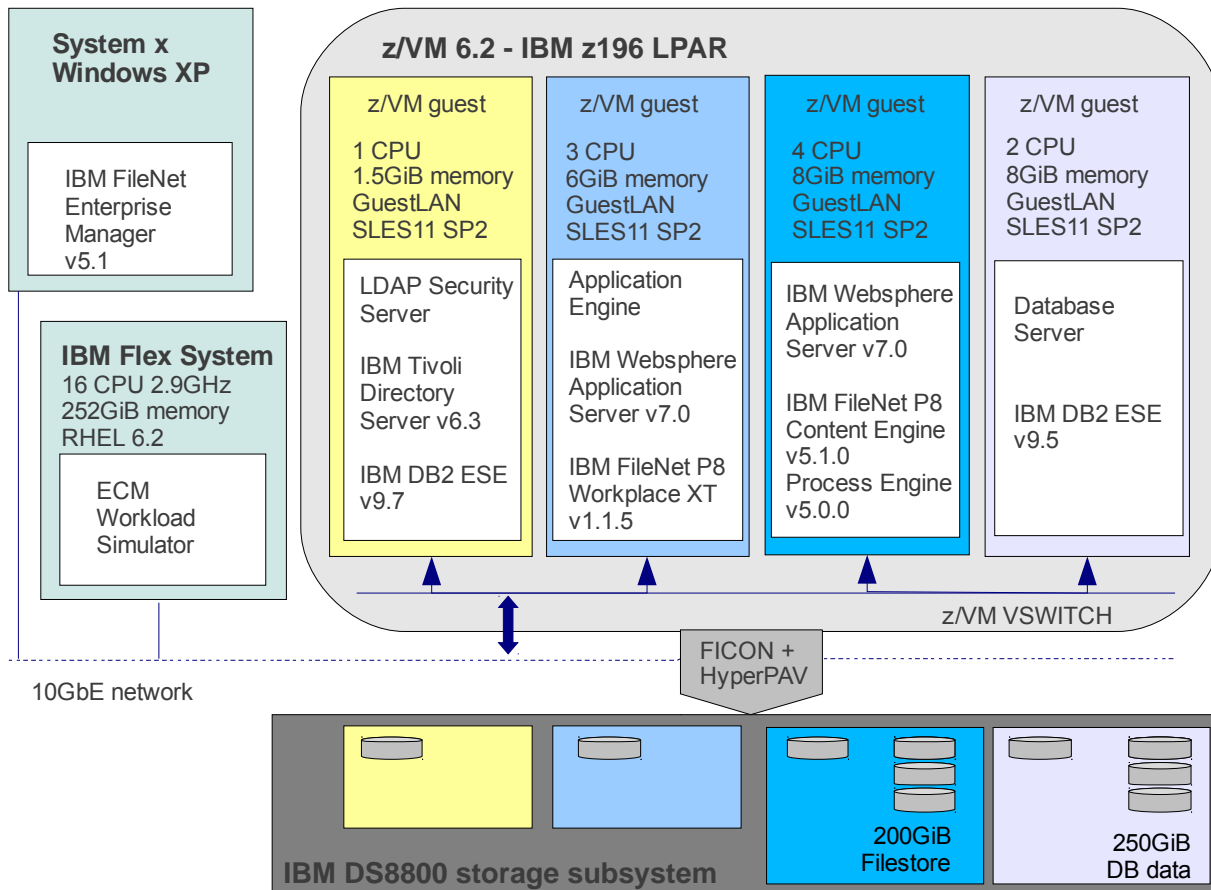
System x
Windows XP

IBM FileNet Enterprise Manager v5.1

IBM Flex System
16 CPU 2.9GHz
252GiB memory
RHEL 6.2

ECM Workload Simulator

z/VM 6.2 - IBM z196 LPAR

z/VM guest

1 CPU
1.5GiB memory
GuestLAN
SLES11 SP2

LDAP Security Server

IBM Tivoli Directory Server v6.3

IBM DB2 ESE v9.7

z/VM guest

3 CPU
6GiB memory
GuestLAN
SLES11 SP2

Application Engine

IBM Websphere Application Server v7.0

IBM FileNet P8 Workplace XT v1.1.5

z/VM guest

4 CPU
8GiB memory
GuestLAN
SLES11 SP2

IBM Websphere Application Server v7.0

IBM FileNet P8 Content Engine v5.1.0
Process Engine v5.0.0

z/VM guest

2 CPU
8GiB memory
GuestLAN
SLES11 SP2

Database Server

IBM DB2 ESE v9.5

z/VM VSWITCH

FICON + HyperPAV

10GbE network

200GiB Filestore

250GiB DB data

IBM DS8800 storage subsystem